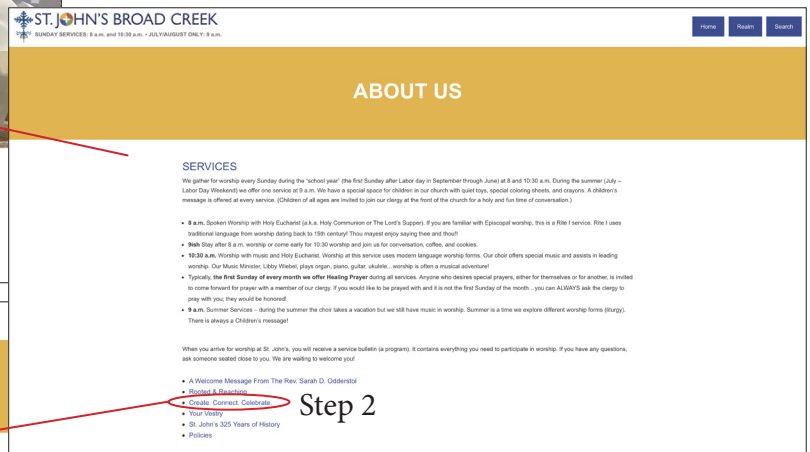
ST. JOHN'S BROAD CREEK
SUNDAY SERVICES: 8 a.m. and 10:30 a.m. • JULY/AUGUST ONLY: 9 a.m.

Home Realm Search

ABOUT US

SERVICES

We gather for worship every Sunday during the "school year" (the first Sunday after Labor day in September through June) at 8 and 10:30 a.m. During the summer (July – Labor Day Weekend) we offer one service at 9 a.m. We have a special space for children in our church with quiet toys, special coloring sheets, and crayons. A children's message is offered at every service. (Children of all ages are invited to join our clergy at the front of the church for a holy and fun time of conversation.)

- **8 a.m.** Spoken Worship with Holy Eucharist (a.k.a. Holy Communion or The Lord's Supper). If you are familiar with Episcopal worship, this is a Rite I service. Rite I uses traditional language from worship dating back to 15th century! Thou mayest enjoy saying thee and thou!!
- **9ish** Stay after 8 a.m. worship or come early for 10:30 worship and join us for conversation, coffee, and cookies.
- **10:30 a.m.** Worship with music and Holy Eucharist. Worship at this service uses modern language worship forms. Our choir offers special music and assists in leading worship. Our Music Minister, Libby Wiebel, plays organ, piano, guitar, ukulele…worship is often a musical adventure!
- Typically, **the first Sunday of every month we offer Healing Prayer** during all services. Anyone who desires special prayers, either for themselves or for another, is invited to come forward for prayer with a member of our clergy. If you would like to be prayed with and it is not the first Sunday of the month…you can ALWAYS ask the clergy to pray with you; they would be honored!
- **9 a.m.** Summer Services – during the summer the choir takes a vacation but we still have music in worship. Summer is a time we explore different worship forms (liturgy). There is always a Children's message!

When you arrive for worship at St. John's, you will receive a service bulletin (a program). It contains everything you need to participate in worship. If you have any questions, ask someone seated close to you. We are waiting to welcome you!

- A Welcome Message From The Rev. Sarah D. Odderstol
- Rooted & Reaching
- Create. Connect. Celebrate.
- Your Vestry
- St. John's 325 Years of History
- Policies

Step 2